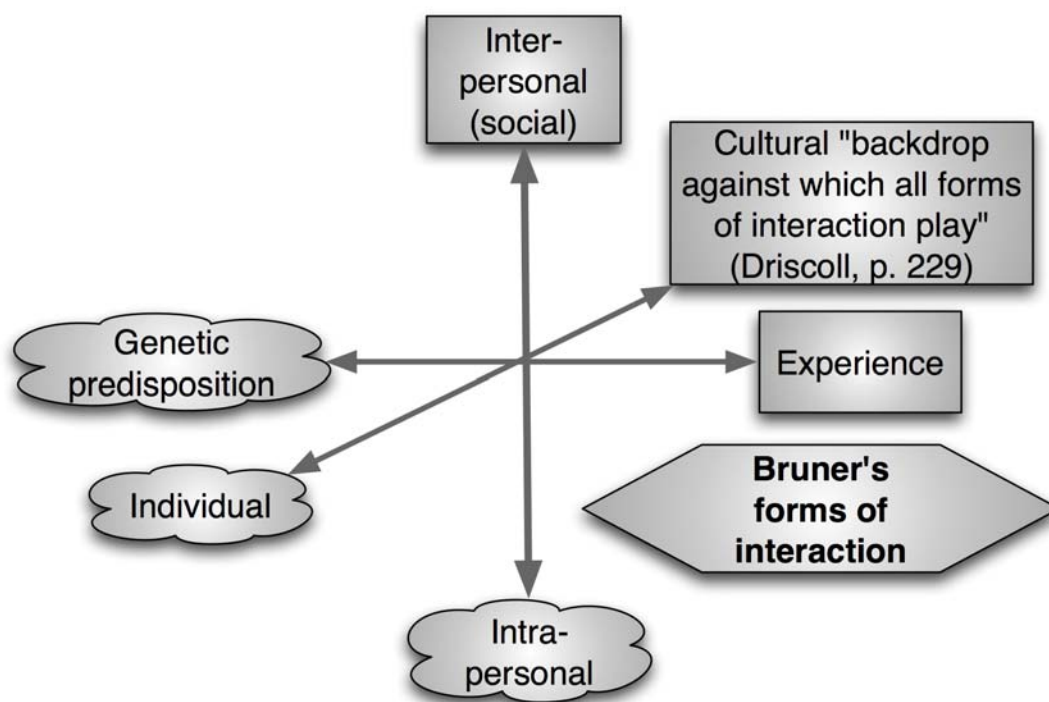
Inter-personal (social)

Cultural "backdrop against which all forms of interaction play" (Driscoll, p. 229)

Genetic predisposition

Experience

Individual

Bruner's forms of interaction

Intra-personal